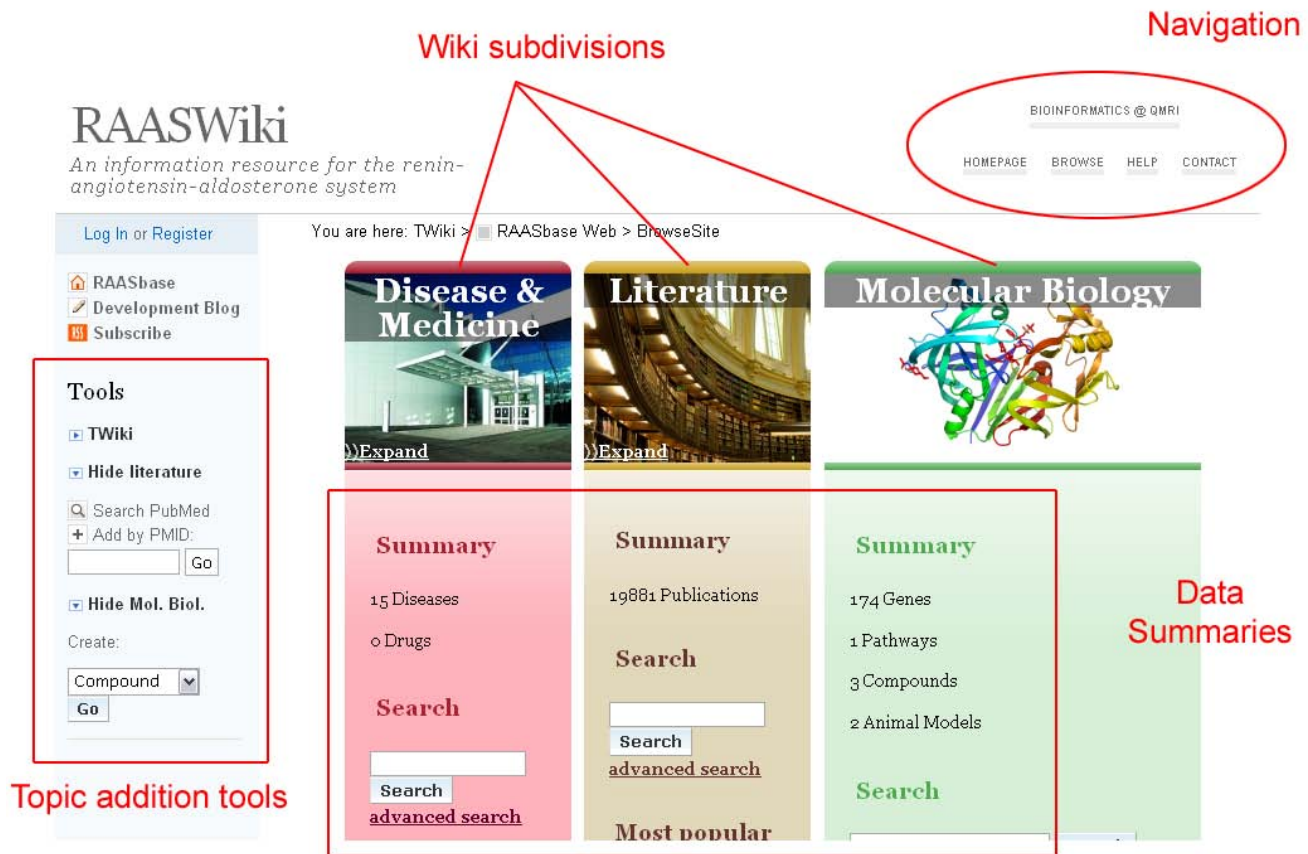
Navigation

Wiki subdivisions

RAASWiki
An information resource for the renin-angiotensin-aldosterone system

BIOINFORMATICS @ QMRI

HOMEPAGE BROWSE HELP CONTACT

Log In or Register

You are here: TWiki > RAASbase Web > BrowseSite

RAASbase
Development Blog
Subscribe

Tools

TWiki

Hide literature

Search PubMed
Add by PMID:
Go

Hide Mol. Biol.

Create:

Compound
Go

Topic addition tools

Disease & Medicine
))Expand

Summary

15 Diseases

0 Drugs

Search

Search
advanced search

Literature
))Expand

Summary

19881 Publications

Search

Search
advanced search

Most popular

Molecular Biology

Summary

174 Genes

1 Pathways

3 Compounds

2 Animal Models

Search

Data Summaries